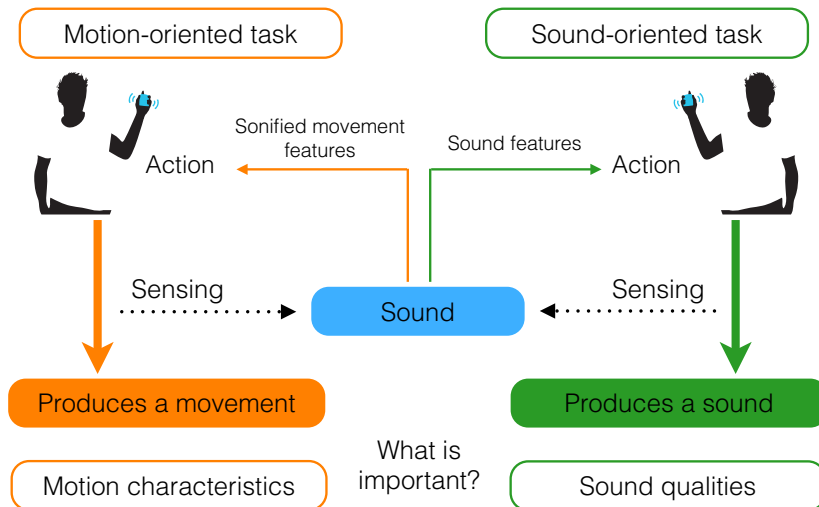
Motion-oriented task

Sound-oriented task

Sonified movement features

Sound features

Action

Action

Sensing

Sound

Sensing

Produces a movement

Produces a sound

What is important?

Motion characteristics

Sound qualities